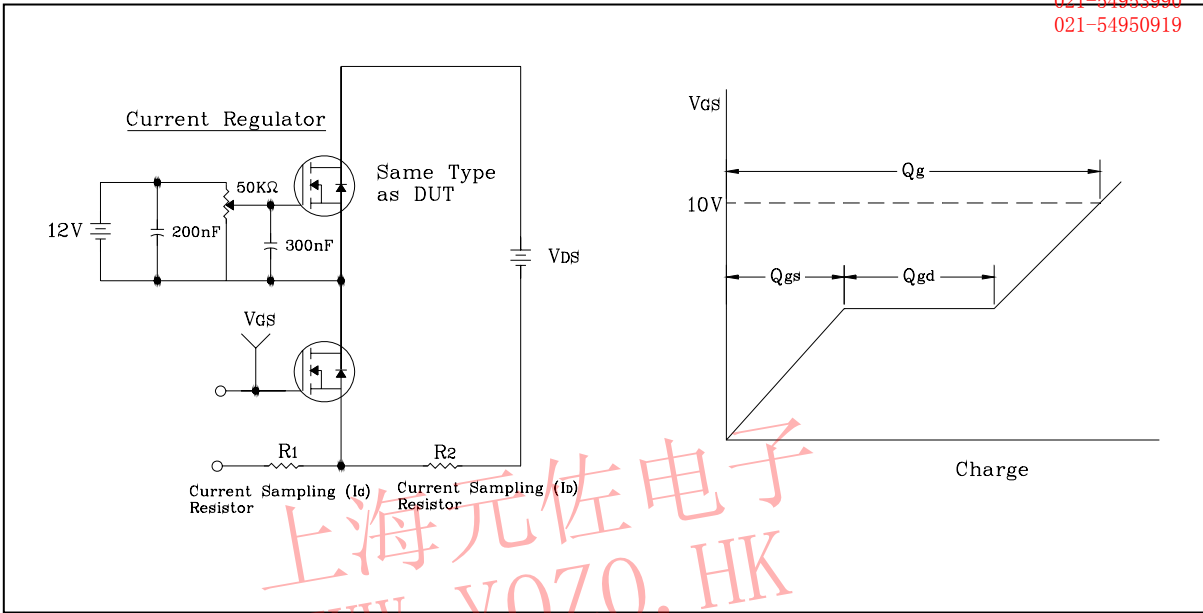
021-54953998
021-54950919

Current Regulator

Same Type
as DUT

50KΩ

12V

200nF

300nF

VDS

VGS

R1

R2

Current Sampling (IG)
Resistor

Current Sampling (ID)
Resistor

VGS

Qg

10V

Qgs

Qgd

Charge

上海元佐电子
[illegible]W.YOZO.HK